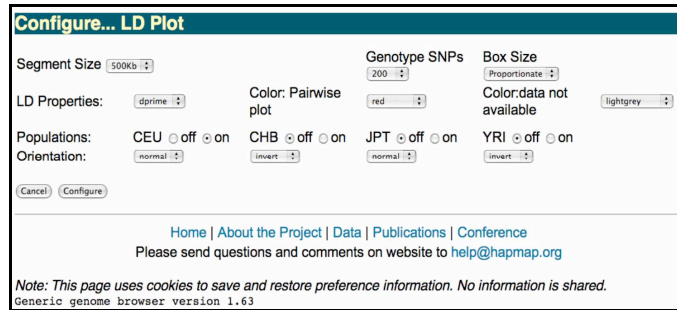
Configure... LD Plot

Segment Size 500Kb

Genotype SNPs 200

Box Size Proportionate

LD Properties: dprime

Color: Pairwise plot red

Color:data not available lightgrey

Populations: CEU off on CHB off on JPT off on YRI off on

Orientation: normal invert normal invert

Cancel Configure

Home | About the Project | Data | Publications | Conference

Please send questions and comments on website to help@hapmap.org

Note: This page uses cookies to save and restore preference information. No information is shared.

Generic genome browser version 1.63